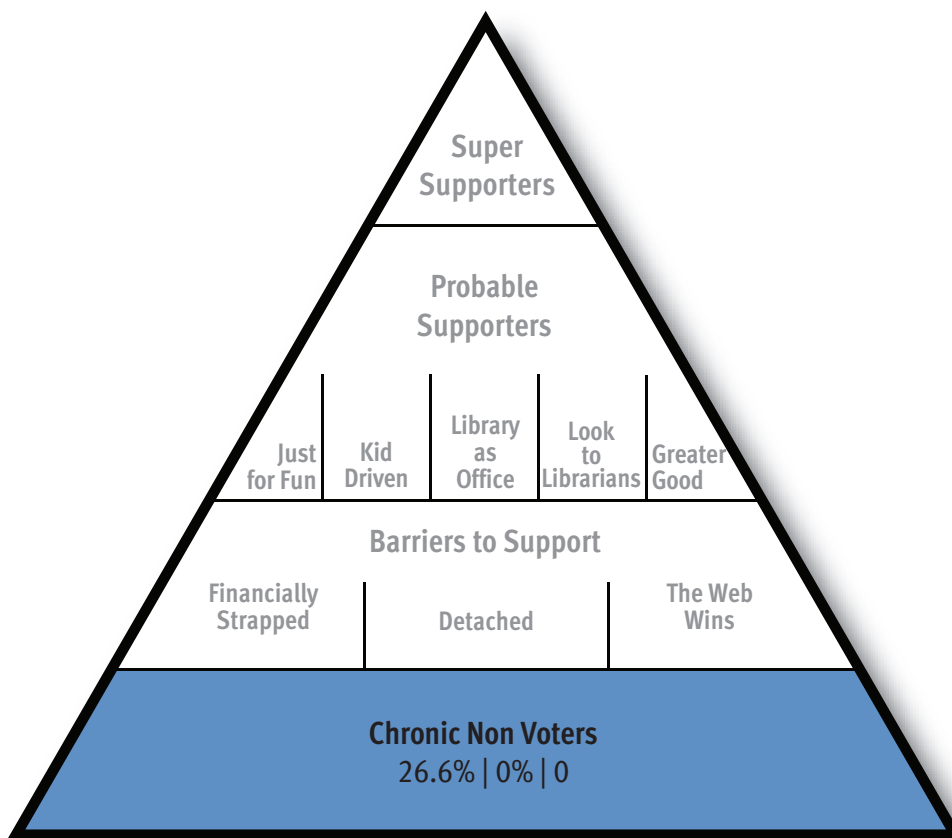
Super Supporters

Probable Supporters

Just for Fun

Kid Driven

Library as Office

Look to Librarians

Greater Good

Barriers to Support

Financially Strapped

Detached

The Web Wins

Chronic Non Voters
26.6% | 0% | 0